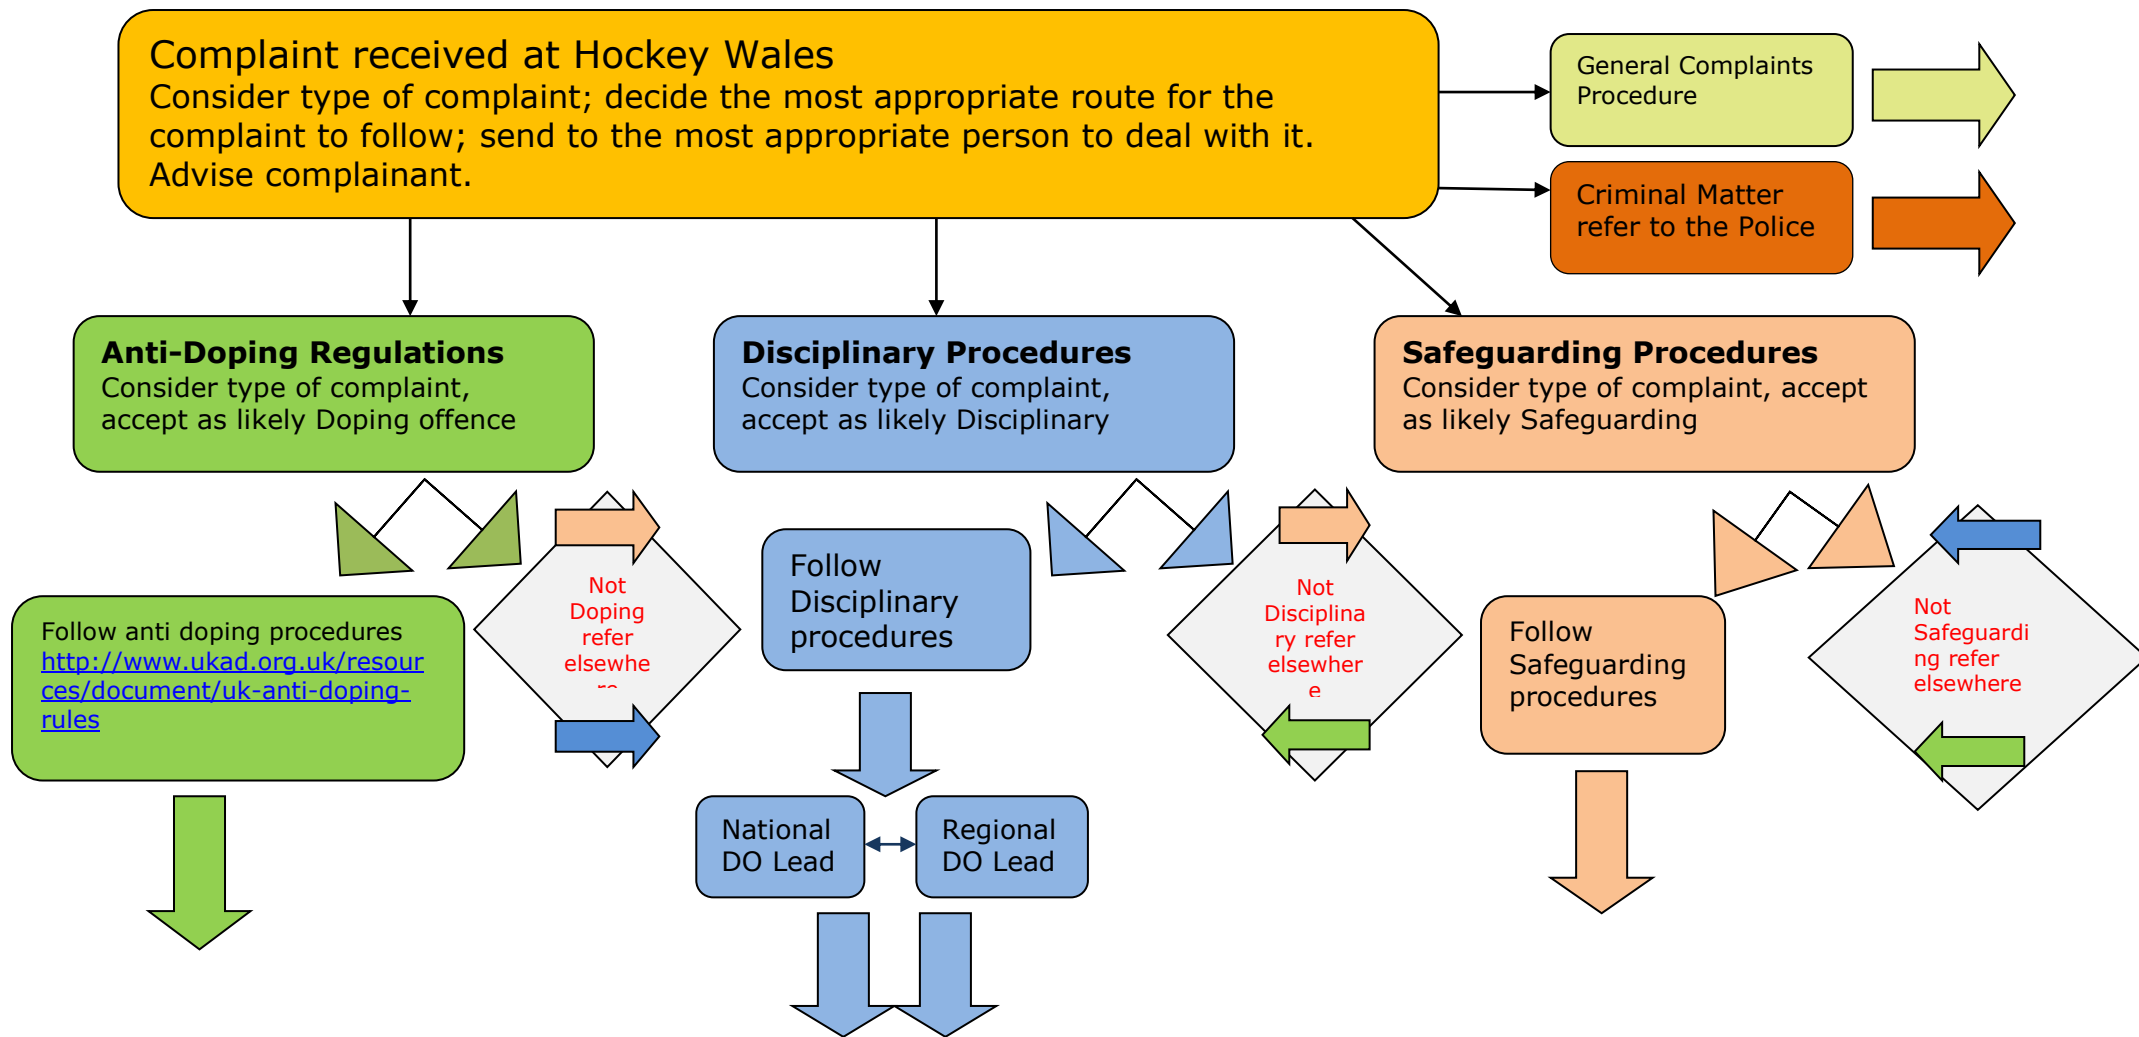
Complaint received at Hockey Wales
Consider type of complaint; decide the most appropriate route for the complaint to follow; send to the most appropriate person to deal with it. Advise complainant.

General Complaints Procedure

Criminal Matter refer to the Police

**Anti-Doping Regulations**
Consider type of complaint, accept as likely Doping offence

**Disciplinary Procedures**
Consider type of complaint, accept as likely Disciplinary

**Safeguarding Procedures**
Consider type of complaint, accept as likely Safeguarding

Not Doping refer elsewhe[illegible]

Follow Disciplinary procedures

Not Disciplinary refer elsewhere

Follow Safeguarding procedures

Not Safeguarding refer elsewhere

Follow anti doping procedures
http://www.ukad.org.uk/resources/document/uk-anti-doping-rules

National DO Lead

Regional DO Lead